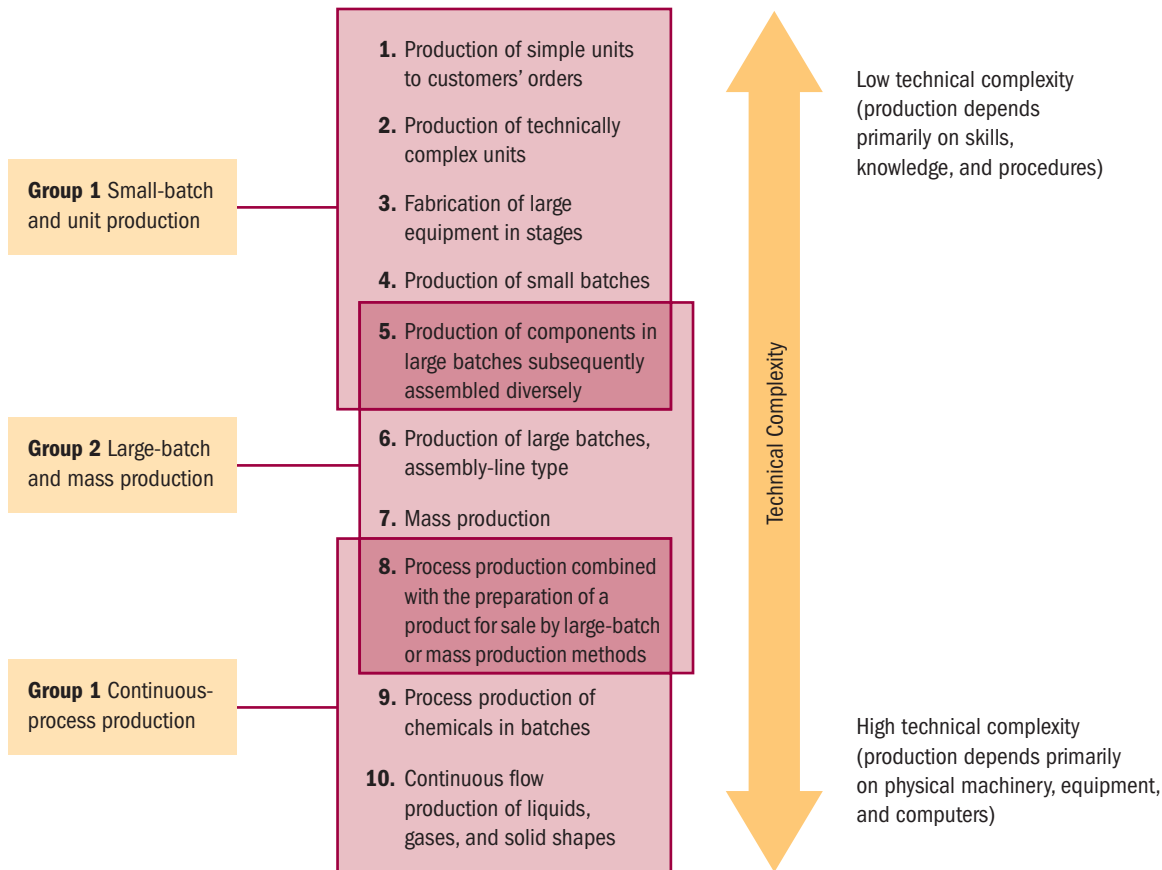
Group 1 Small-batch and unit production

Group 2 Large-batch and mass production

Group 1 Continuous-process production

1. Production of simple units to customers' orders

2. Production of technically complex units

3. Fabrication of large equipment in stages

4. Production of small batches

5. Production of components in large batches subsequently assembled diversely

6. Production of large batches, assembly-line type

7. Mass production

8. Process production combined with the preparation of a product for sale by large-batch or mass production methods

9. Process production of chemicals in batches

10. Continuous flow production of liquids, gases, and solid shapes

Technical Complexity

Low technical complexity (production depends primarily on skills, knowledge, and procedures)

High technical complexity (production depends primarily on physical machinery, equipment, and computers)